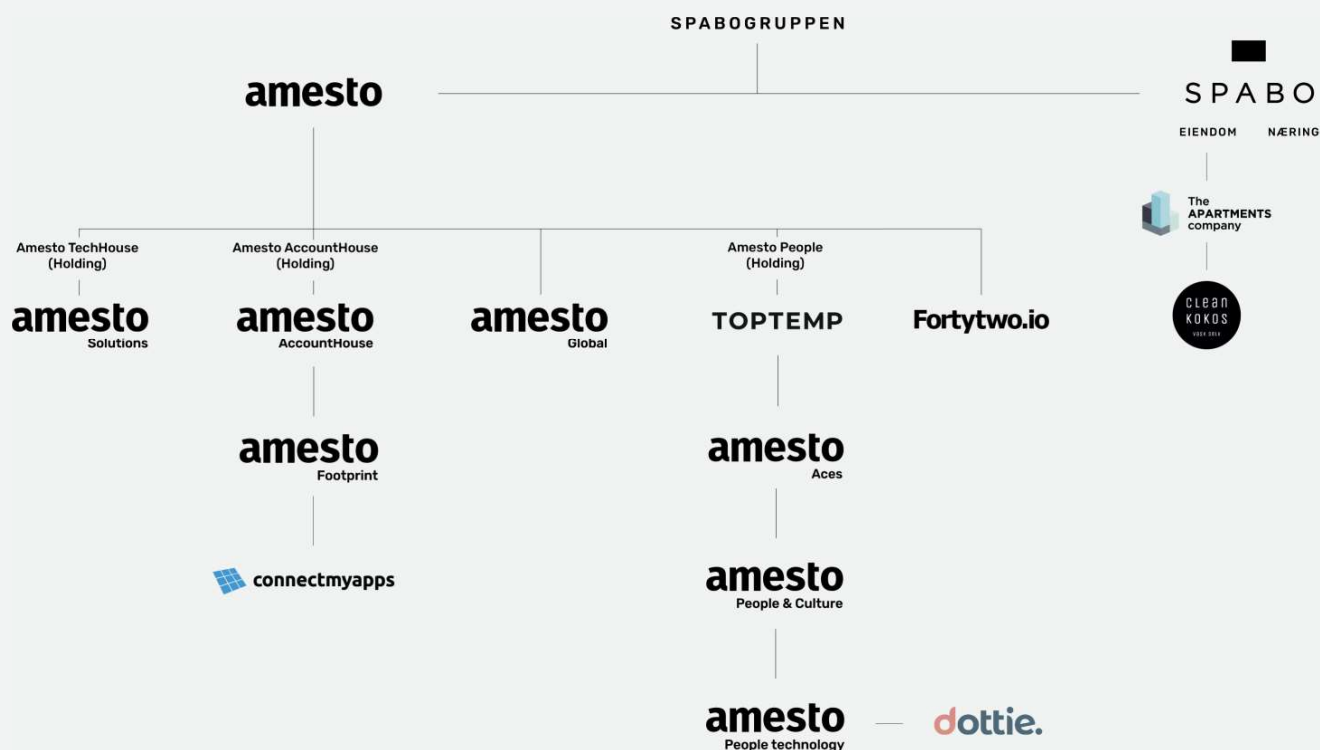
SPABOGRUPPEN

amesto

SPABO

EIENDOM NÆRING

Amesto TechHouse (Holding)

Amesto AccountHouse (Holding)

Amesto People (Holding)

amesto Solutions

amesto AccountHouse

amesto Global

TOPTEMP

Fortytwo.io

The APARTMENTS company

clean KOKOS

amesto Footprint

connectmyapps

amesto Aces

amesto People & Culture

amesto People technology

dottie.